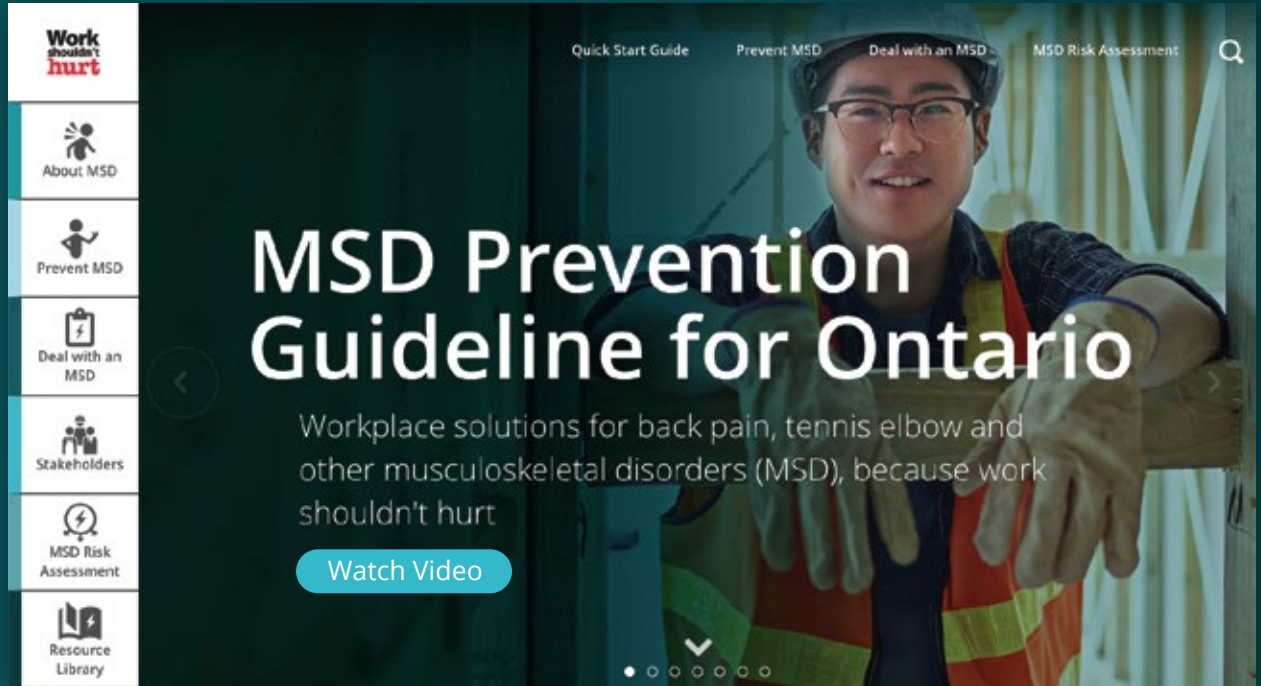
Work shouldn't hurt

About MSD

Prevent MSD

Deal with an MSD

Stakeholders

MSD Risk Assessment

Resource Library

Quick Start Guide Prevent MSD Deal with an MSD MSD Risk Assessment

MSD Prevention Guideline for Ontario

Workplace solutions for back pain, tennis elbow and other musculoskeletal disorders (MSD), because work shouldn't hurt

Watch Video